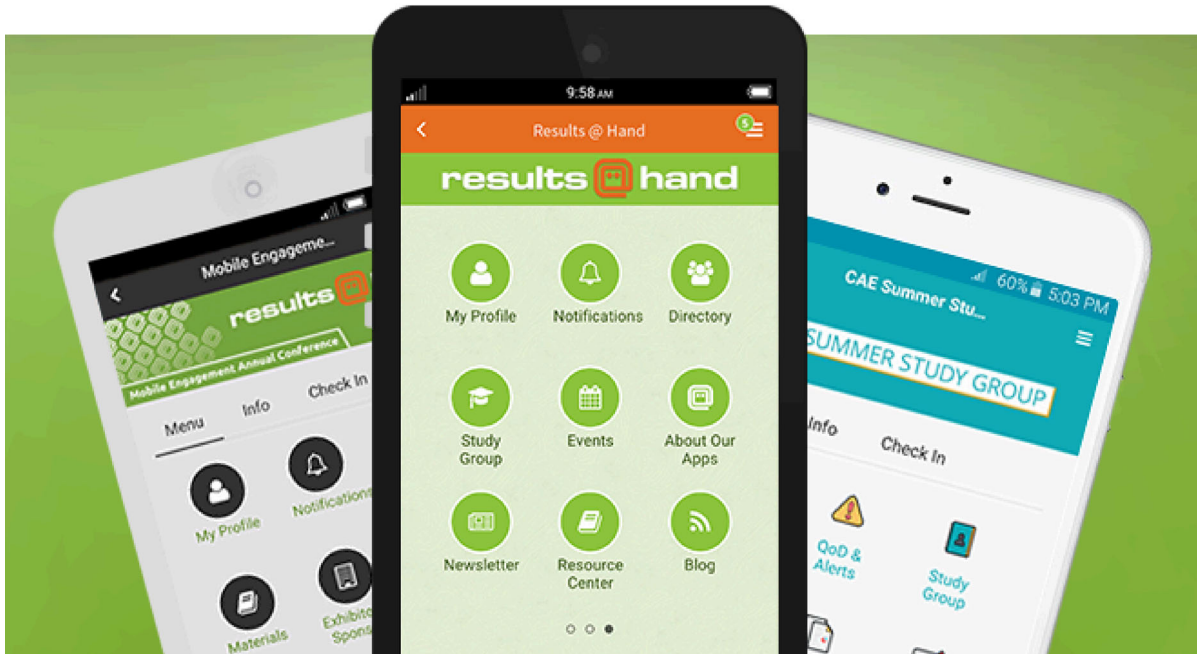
Mobile Engageme...

results

Mobile Engagement Annual Conference

Menu

Info

Check In

My Profile

Notifications

Materials

Exhibito Spons

9:58 AM

Results @ Hand

5

results@hand

My Profile

Notifications

Directory

Study Group

Events

About Our Apps

Newsletter

Resource Center

Blog

60% 5:03 PM

CAE Summer Stu...

SUMMER STUDY GROUP

Info

Check In

QoD & Alerts

Study Group